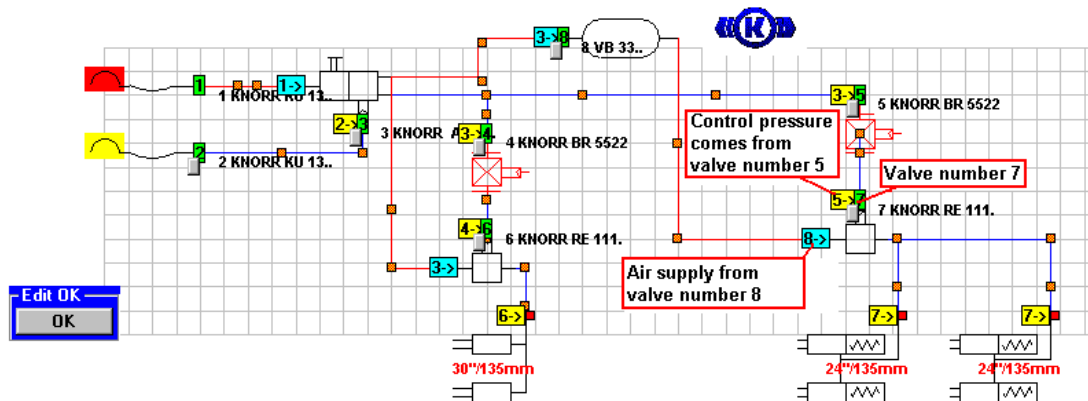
3->8 8 VB 33..

1 1-> 1 KNORR KU 13..

2->3 3 KNORR A 3->4 4 KNORR BR 5522

2 2 KNORR KU 13..

3->5 5 KNORR BR 5522

Control pressure comes from valve number 5

Valve number 7

5->7 7 KNORR RE 111.

4->6 6 KNORR RE 111.

3->

8->

Air supply from valve number 8

Edit OK

OK

6->

7->

7->

30"/135mm

24"/135mm

24"/135mm